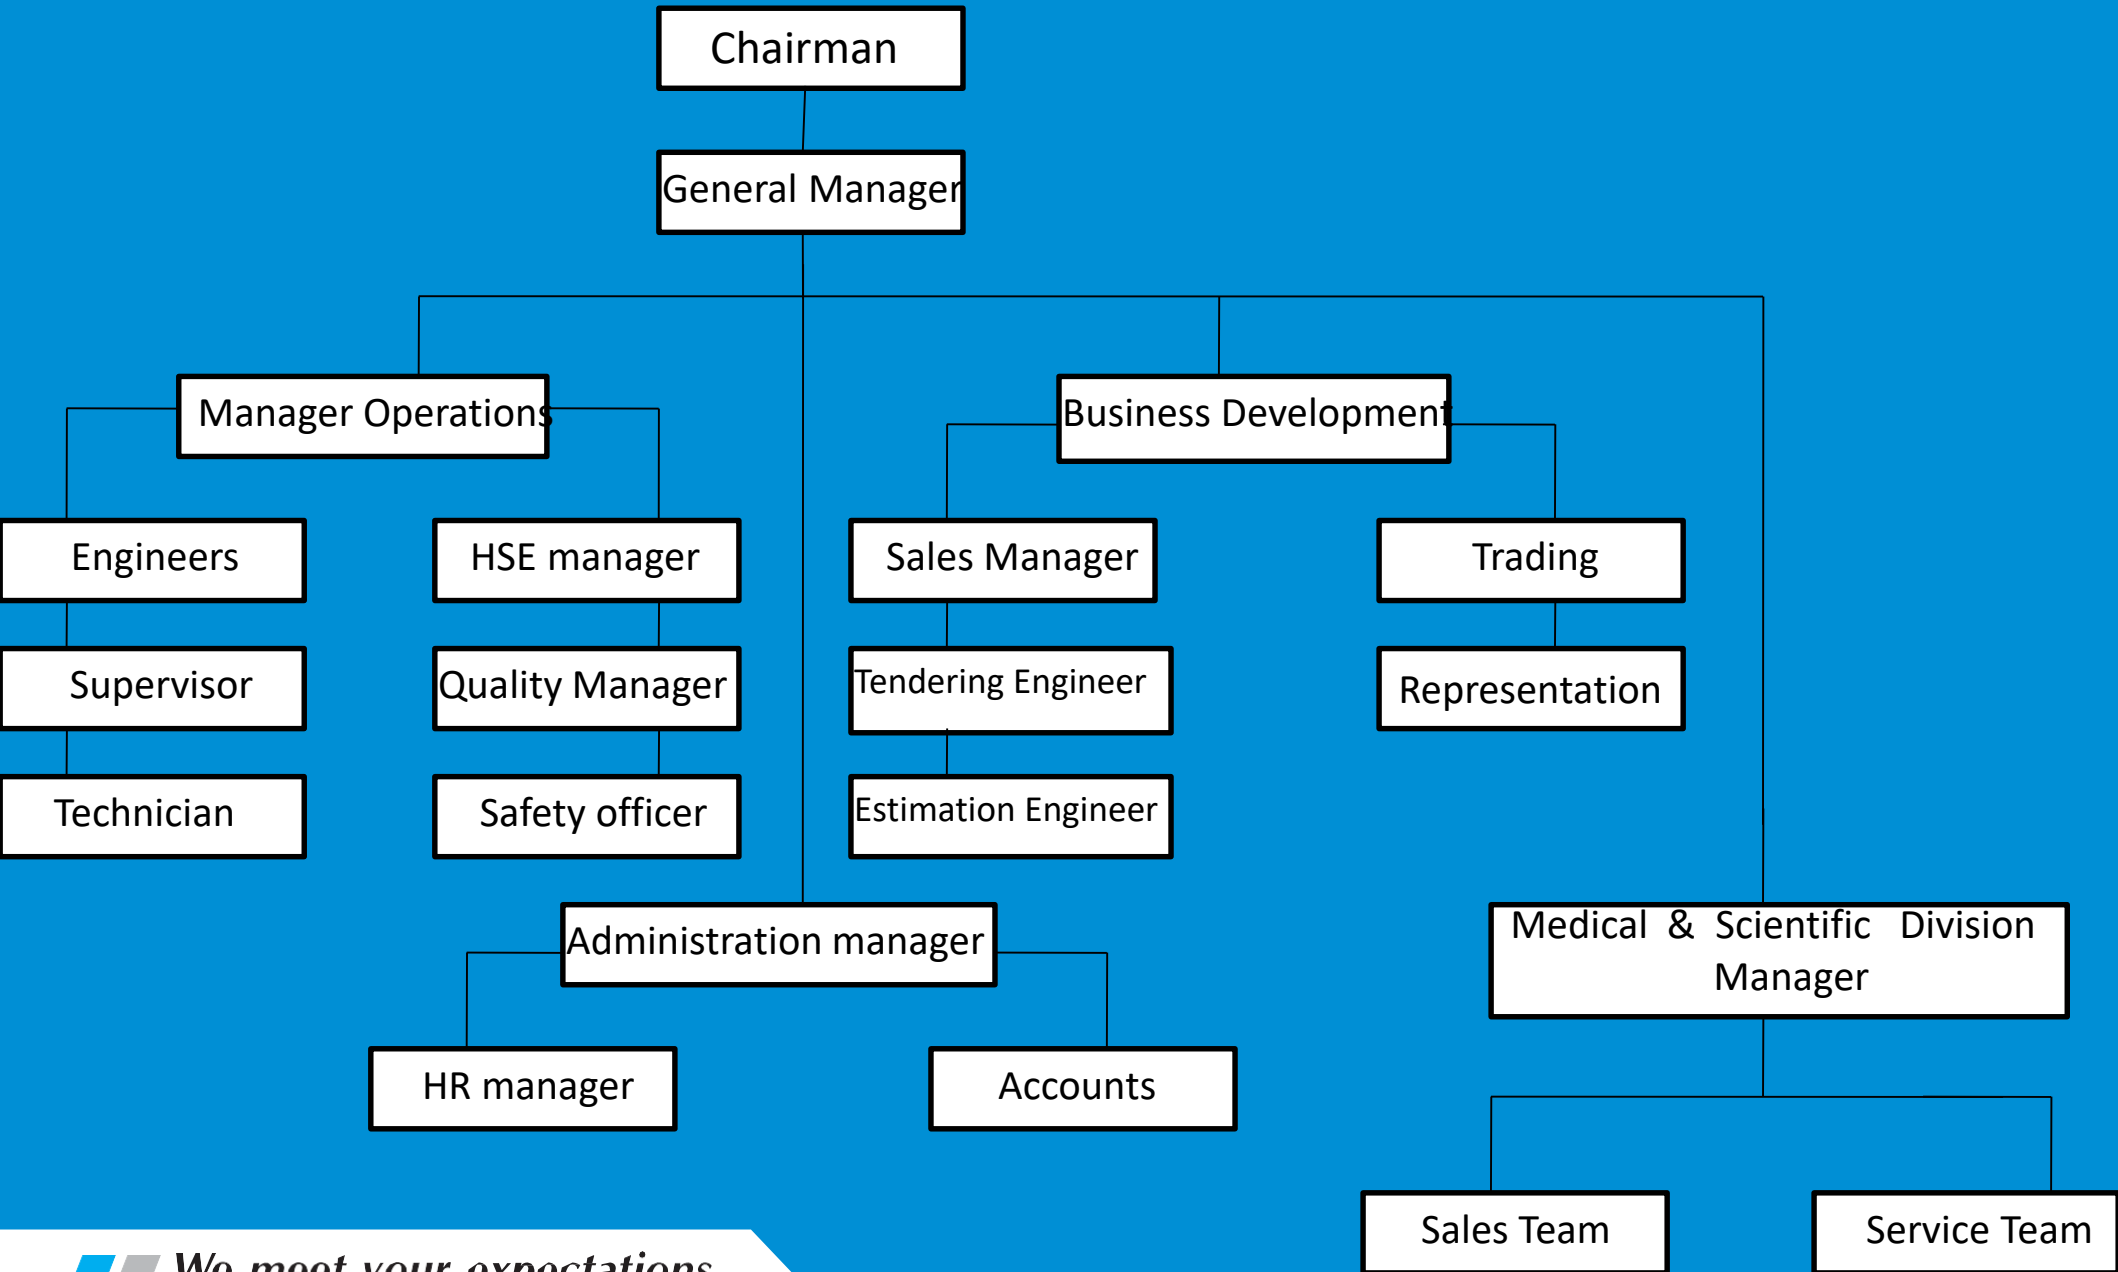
Chairman

General Manager

Manager Operations

Business Development

Engineers

HSE manager

Sales Manager

Trading

Supervisor

Quality Manager

Tendering Engineer

Representation

Technician

Safety officer

Estimation Engineer

Administration manager

Medical & Scientific Division Manager

HR manager

Accounts

Sales Team

Service Team

We meet your expectations